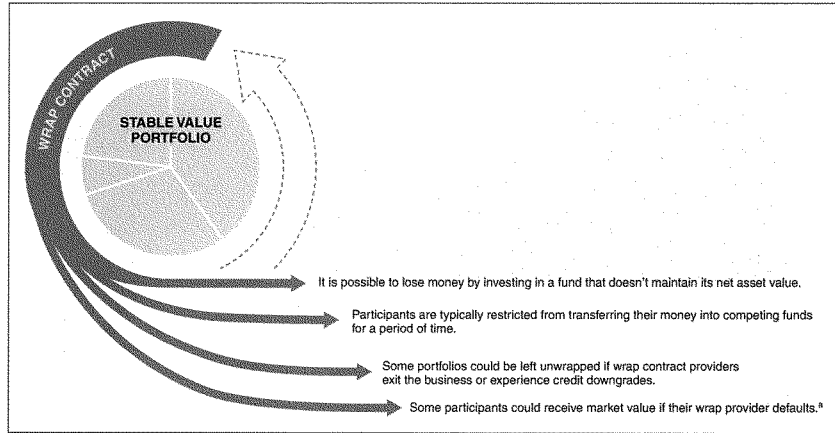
WRAP CONTRACT

STABLE VALUE PORTFOLIO

It is possible to lose money by investing in a fund that doesn't maintain its net asset value.

Participants are typically restricted from transferring their money into competing funds for a period of time.

Some portfolios could be left unwrapped if wrap contract providers exit the business or experience credit downgrades.

Some participants could receive market value if their wrap provider defaults.$^a$